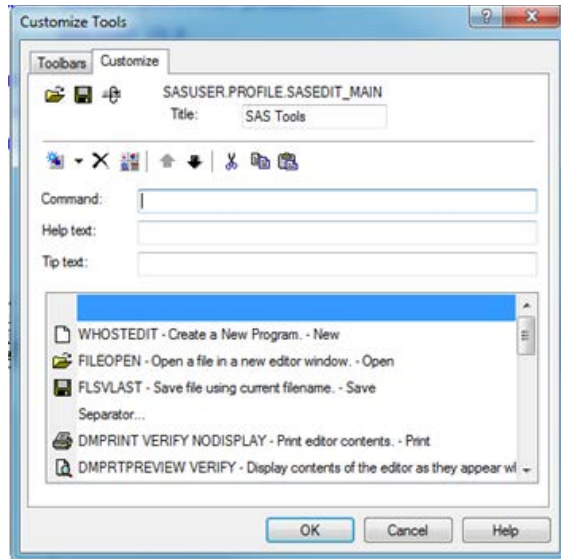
Customize Tools

Toolbars Customize

SASUSER.PROFILE.SASEDIT_MAIN
Title: SAS Tools

Command:
Help text:
Tip text:

WHOSTEDIT - Create a New Program. - New
FILEOPEN - Open a file in a new editor window. - Open
FLSVLAST - Save file using current filename. - Save
Separator...
DMPRINT VERIFY NODISPLAY - Print editor contents. - Print
DMPRTPREVIEW VERIFY - Display contents of the editor as they appear wi

OK Cancel Help